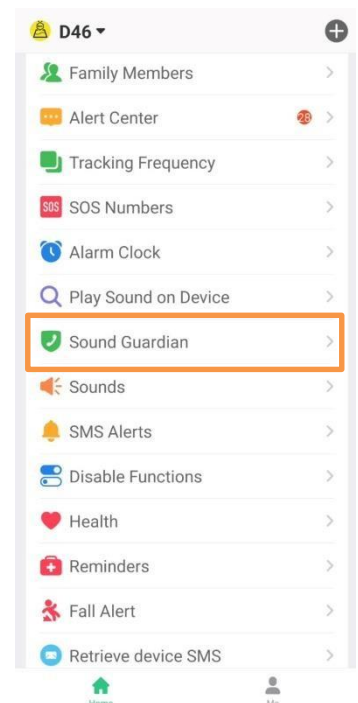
D46

Family Members >

Alert Center 28 >

Tracking Frequency >

SOS SOS Numbers >

Alarm Clock >

Play Sound on Device >

Sound Guardian >

Sounds >

SMS Alerts >

Disable Functions >

Health >

Reminders >

Fall Alert >

Retrieve device SMS >

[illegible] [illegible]